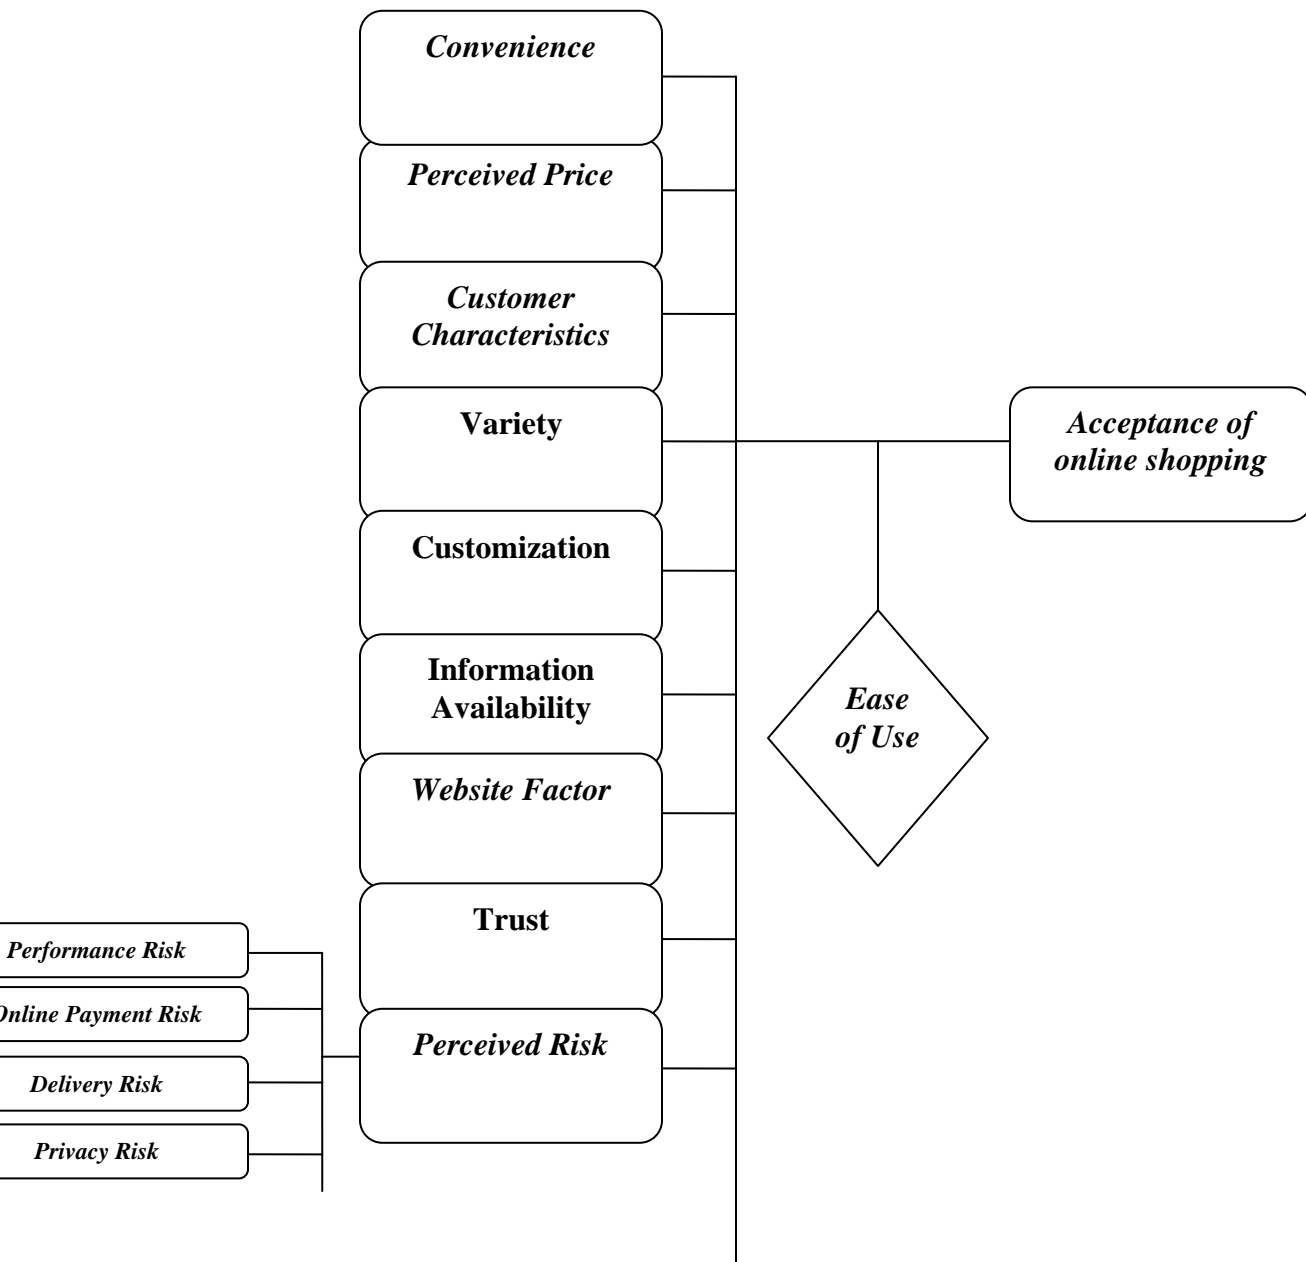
Convenience

Perceived Price

Customer Characteristics

Variety

Customization

Information Availability

Website Factor

Trust

Perceived Risk

Acceptance of online shopping

Ease of Use

Performance Risk

Online Payment Risk

Delivery Risk

Privacy Risk